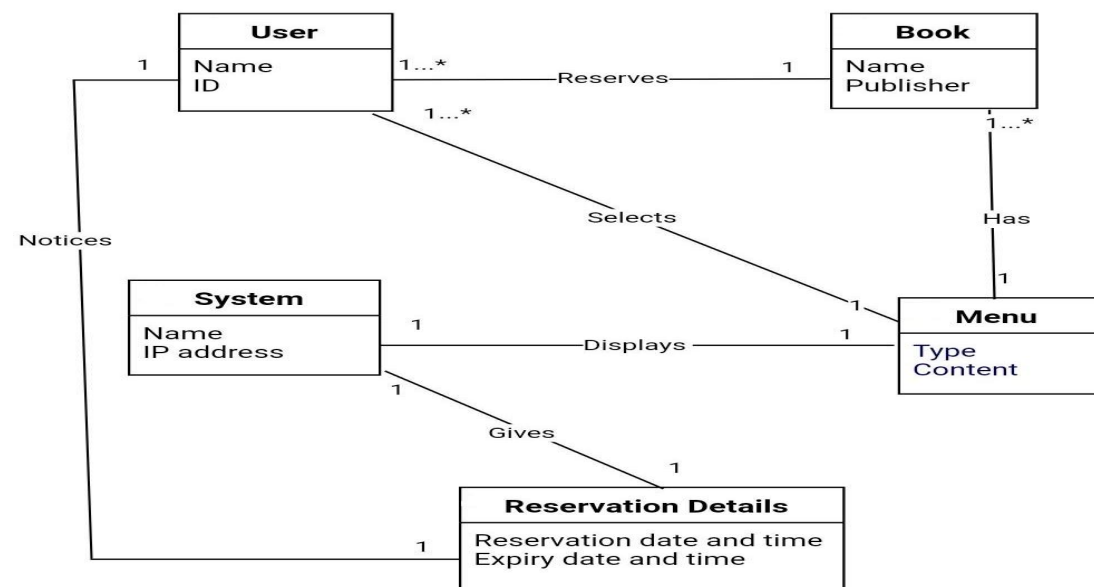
User
Name
ID

Book
Name
Publisher

1
1...*
Reserves
1
1...*
1...*
Selects
Has
Notices
1

System
Name
IP address

1
Displays
1
1

Menu
Type
Content

1
Gives
1

Reservation Details
Reservation date and time
Expiry date and time

1